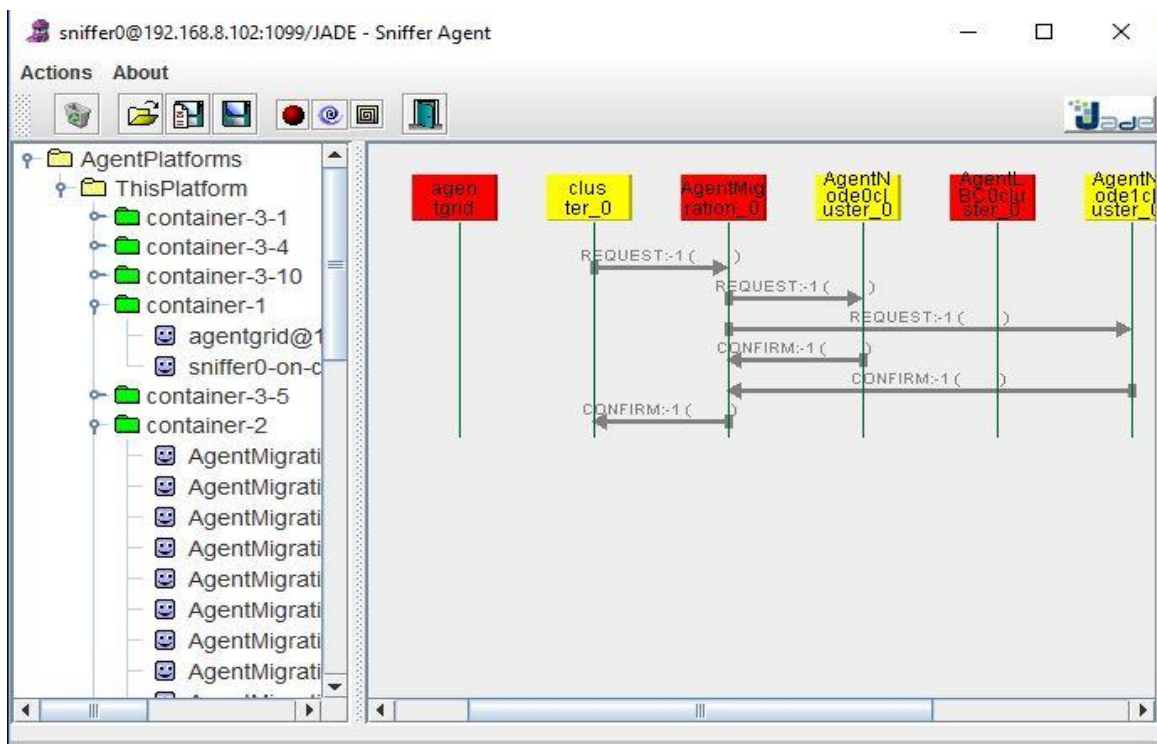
sniffer0@192.168.8.102:1099/JADE - Sniffer Agent

Actions About

Jade

AgentPlatforms
ThisPlatform
container-3-1
container-3-4
container-3-10
container-1
agentgrid@1
sniffer0-on-c
container-3-5
container-2
AgentMigrati
AgentMigrati
AgentMigrati
AgentMigrati
AgentMigrati
AgentMigrati
AgentMigrati
AgentMigrati

agen tgrid

clus ter_0

AgentMig ration_0

AgentN ode0cl uster_0

AgentL BC0clu ster_0

AgentN ode1cl uster_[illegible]

REQUEST:-1 ( )
REQUEST:-1 ( )
REQUEST:-1 ( )
CONFIRM:-1 ( )
CONFIRM:-1 ( )
CONFIRM:-1 ( )